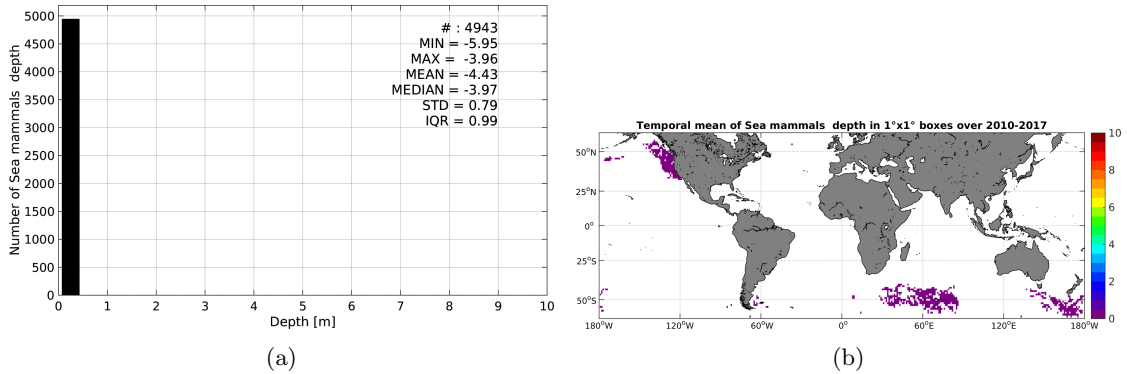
5000
4500
4000
3500
3000
2500
2000
1500
1000
500
0
Number of Sea mammals depth
# : 4943
MIN = -5.95
MAX = -3.96
MEAN = -4.43
MEDIAN = -3.97
STD = 0.79
IQR = 0.99
0 1 2 3 4 5 6 7 8 9 10
Depth [m]
(a)

Temporal mean of Sea mammals depth in 1°x1° boxes over 2010-2017
50°N
25°N
0°
25°S
50°S
180°W 120°W 60°W 0° 60°E 120°E 180°W
10
8
6
4
2
0
(b)